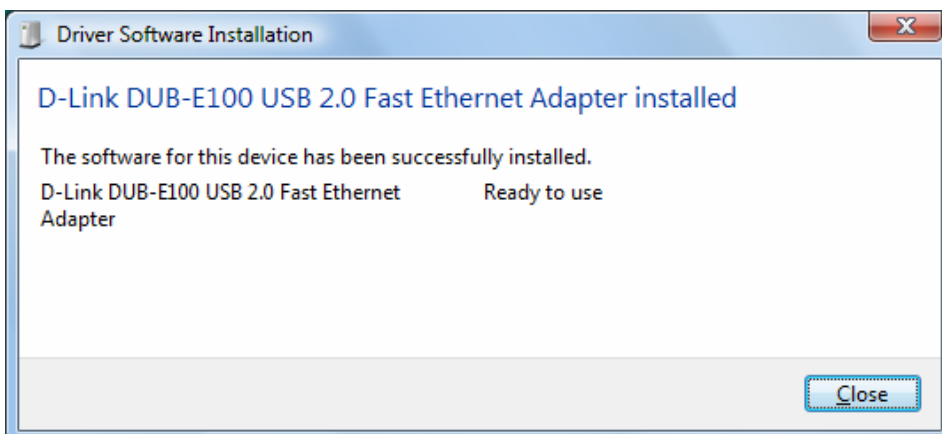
Driver Software Installation

D-Link DUB-E100 USB 2.0 Fast Ethernet Adapter installed

The software for this device has been successfully installed.

D-Link DUB-E100 USB 2.0 Fast Ethernet Adapter

Ready to use

Close